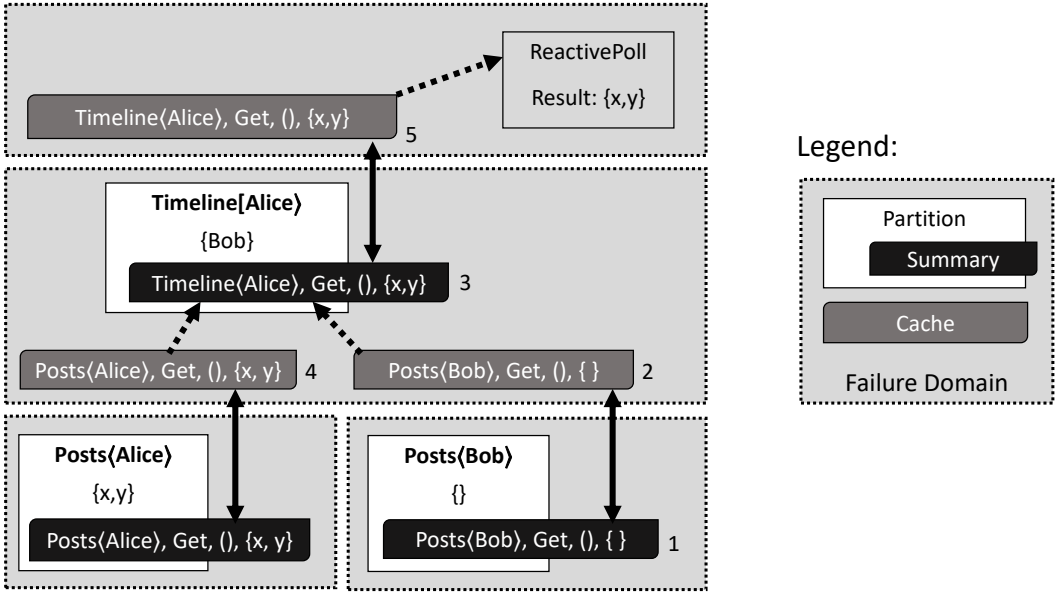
ReactivePoll
Result: {x,y}

Timeline⟨Alice⟩, Get, (), {x,y}
5

Legend:

Partition
Summary
Cache
Failure Domain

Timeline[Alice⟩
{Bob}
Timeline⟨Alice⟩, Get, (), {x,y}
3

Posts⟨Alice⟩, Get, (), {x, y}
4

Posts⟨Bob⟩, Get, (), { }
2

Posts⟨Alice⟩
{x,y}
Posts⟨Alice⟩, Get, (), {x, y}

Posts⟨Bob⟩
{}
Posts⟨Bob⟩, Get, (), { }
1